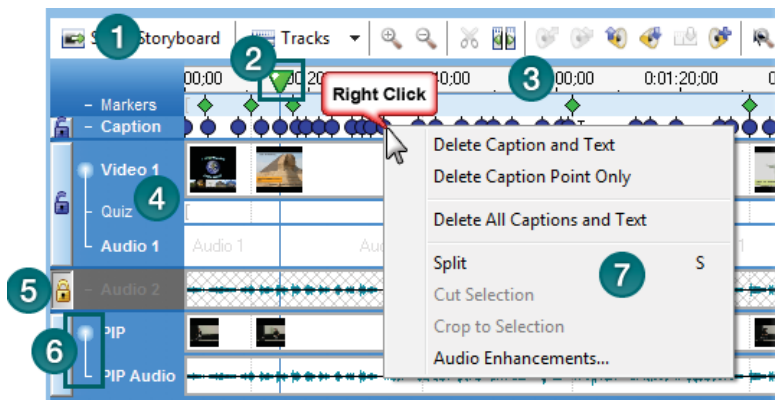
1 S Storyboard
Tracks
2
3
00;00
:20
:40;00
:00;00
0:01:20;00
Markers
Caption
Right Click
Video 1
4
Quiz
Audio 1
Audio 1
Au
5
Audio 2
6
PIP
PIP Audio
Delete Caption and Text
Delete Caption Point Only
Delete All Captions and Text
Split
7
S
Cut Selection
Crop to Selection
Audio Enhancements...